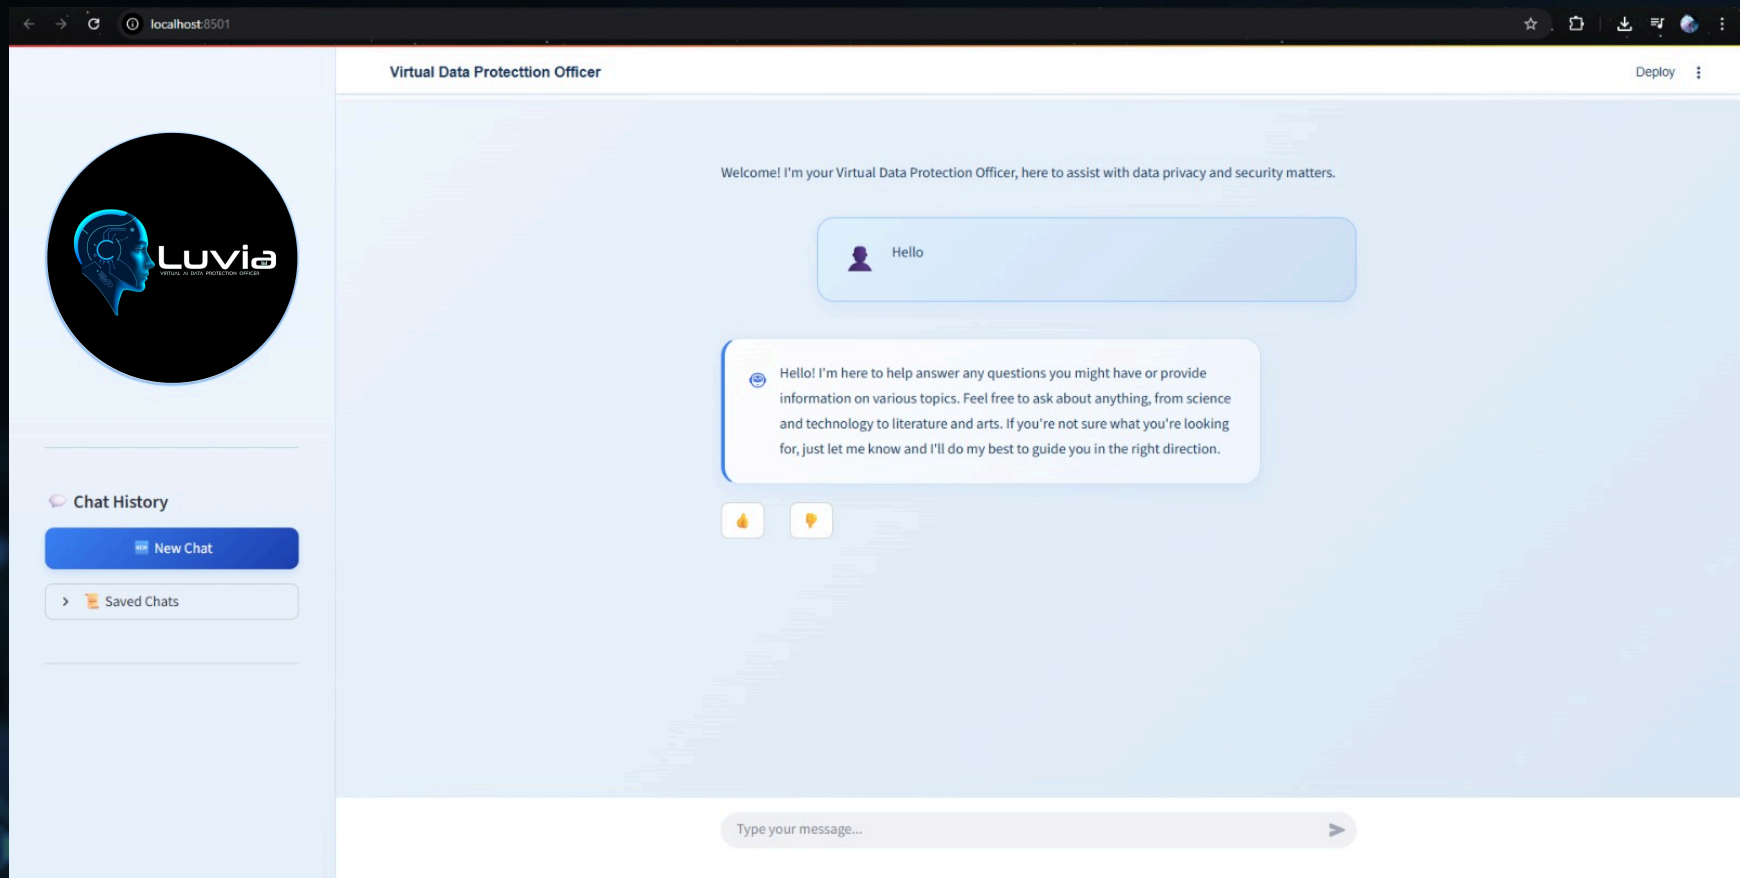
localhost:8501

Virtual Data Protecttion Officer

Deploy

Luvia
VIRTUAL AI DATA PROTECTION OFFICER

Chat History

New Chat

Saved Chats

Welcome! I'm your Virtual Data Protection Officer, here to assist with data privacy and security matters.

Hello

Hello! I'm here to help answer any questions you might have or provide information on various topics. Feel free to ask about anything, from science and technology to literature and arts. If you're not sure what you're looking for, just let me know and I'll do my best to guide you in the right direction.

Type your message...